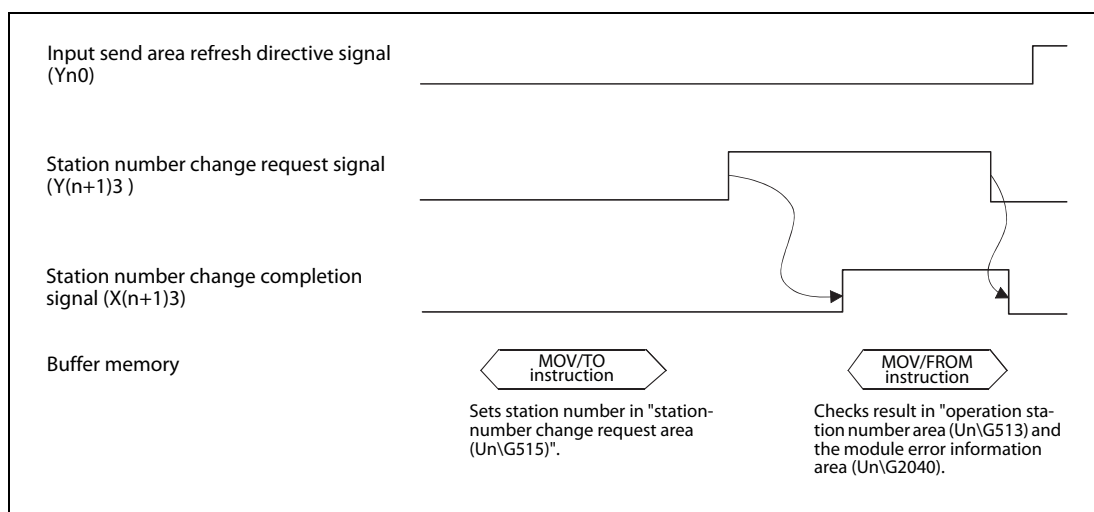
Input send area refresh directive signal (Yn0)

Station number change request signal (Y(n+1)3 )

Station number change completion signal (X(n+1)3)

Buffer memory

MOV/TO instruction

Sets station number in "station-number change request area (Un\G515)".

MOV/FROM instruction

Checks result in "operation station number area (Un\G513) and the module error information area (Un\G2040).